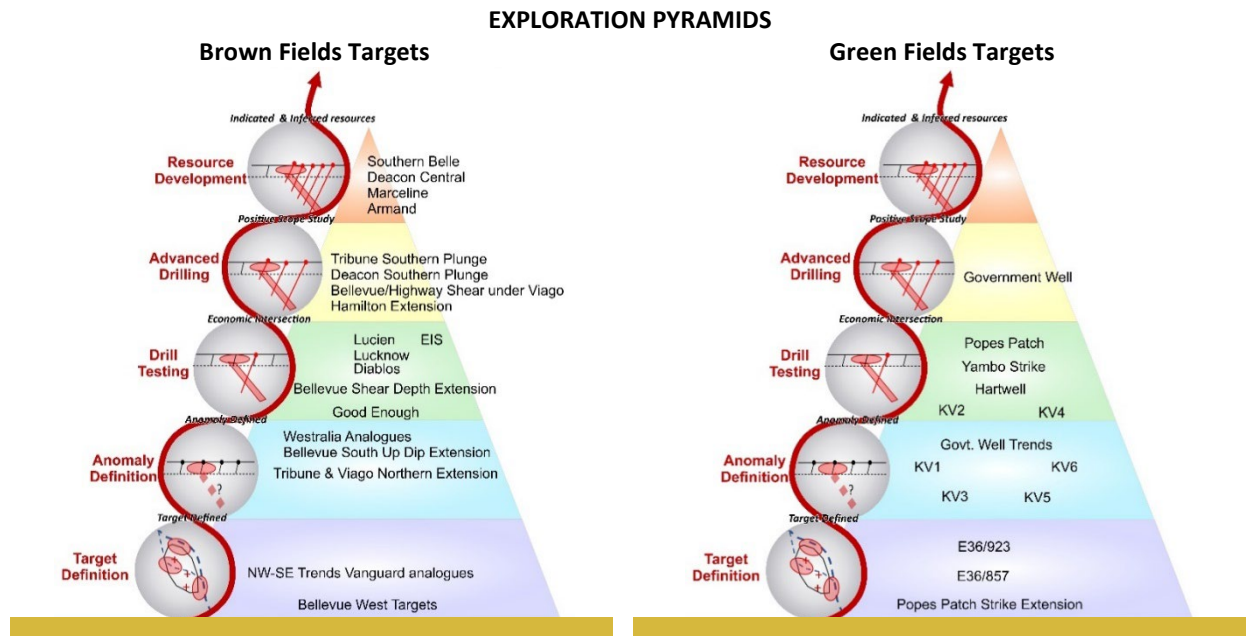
EXPLORATION PYRAMIDS

Brown Fields Targets

Indicated & Inferred resources

Resource Development

Southern Belle
Deacon Central
Marceline
Armand

Positive Scope Study

Advanced Drilling

Tribune Southern Plunge
Deacon Southern Plunge
Bellevue/Highway Shear under Viago
Hamilton Extension

Economic Intersection

Drill Testing

Lucien EIS
Lucknow
Diablos
Bellevue Shear Depth Extension
Good Enough

Anomaly Defined

Anomaly Definition

Westralia Analogues
Bellevue South Up Dip Extension
Tribune & Viago Northern Extension

Target Defined

Target Definition

NW-SE Trends Vanguard analogues
Bellevue West Targets

Green Fields Targets

Indicated & Inferred resources

Resource Development

Positive Scope Study

Advanced Drilling

Government Well

Economic Intersection

Drill Testing

Popes Patch
Yambo Strike
Hartwell
KV2 KV4

Anomaly Defined

Anomaly Definition

Govt. Well Trends
KV1 KV6
KV3 KV5

Target Defined

Target Definition

E36/923
E36/857
Popes Patch Strike Extension